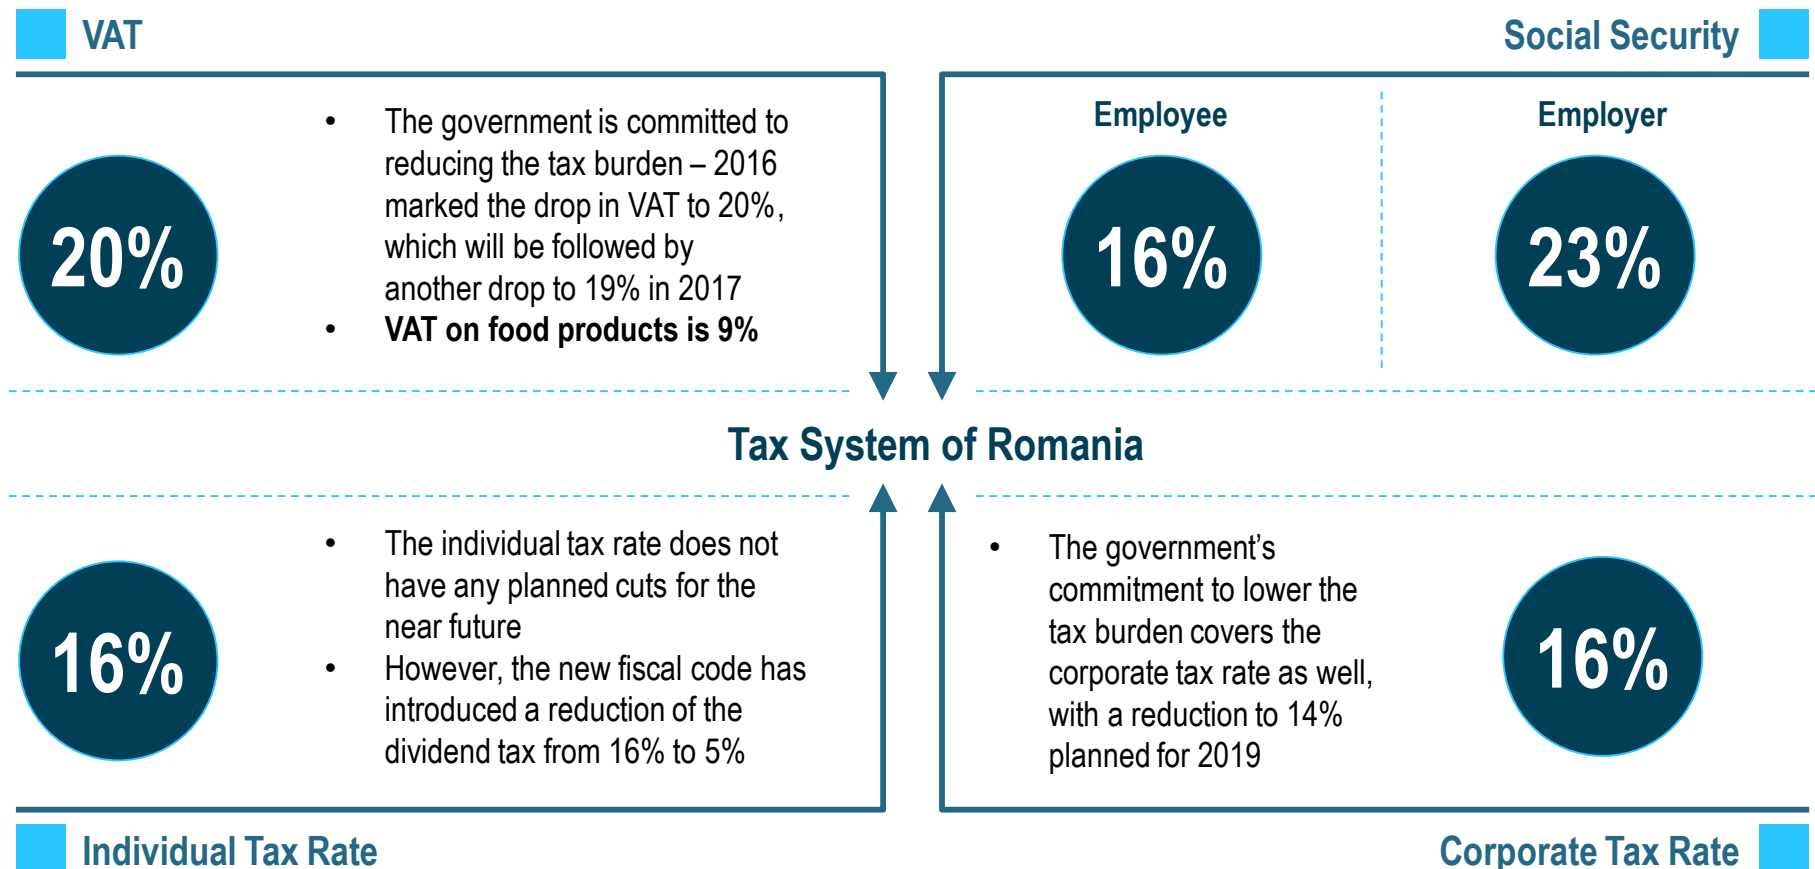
VAT

Social Security

20%

- The government is committed to reducing the tax burden – 2016 marked the drop in VAT to 20%, which will be followed by another drop to 19% in 2017
- **VAT on food products is 9%**

Employee

16%

Employer

23%

Tax System of Romania

16%

- The individual tax rate does not have any planned cuts for the near future
- However, the new fiscal code has introduced a reduction of the dividend tax from 16% to 5%

- The government's commitment to lower the tax burden covers the corporate tax rate as well, with a reduction to 14% planned for 2019

16%

Individual Tax Rate

Corporate Tax Rate